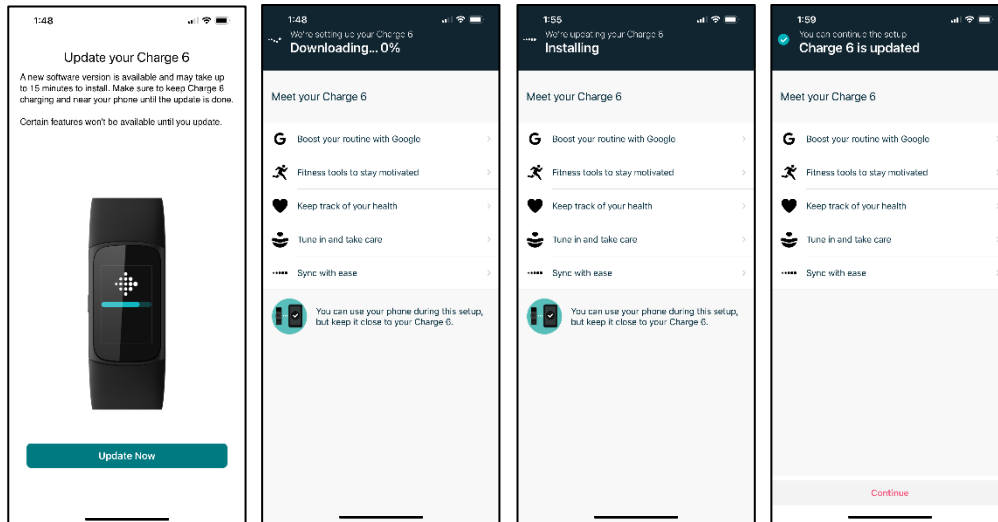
1:48

Update your Charge 6

A new software version is available and may take up to 15 minutes to install. Make sure to keep Charge 6 charging and near your phone until the update is done.

Certain features won't be available until you update.

Update Now

1:48

We're setting up your Charge 6
Downloading... 0%

Meet your Charge 6

Boost your routine with Google

Fitness tools to stay motivated

Keep track of your health

Tune in and take care

Sync with ease

You can use your phone during this setup, but keep it close to your Charge 6.

1:55

We're updating your Charge 6
Installing

Meet your Charge 6

Boost your routine with Google

Fitness tools to stay motivated

Keep track of your health

Tune in and take care

Sync with ease

You can use your phone during this setup, but keep it close to your Charge 6.

1:59

You can continue the setup
Charge 6 is updated

Meet your Charge 6

Boost your routine with Google

Fitness tools to stay motivated

Keep track of your health

Tune in and take care

Sync with ease

Continue